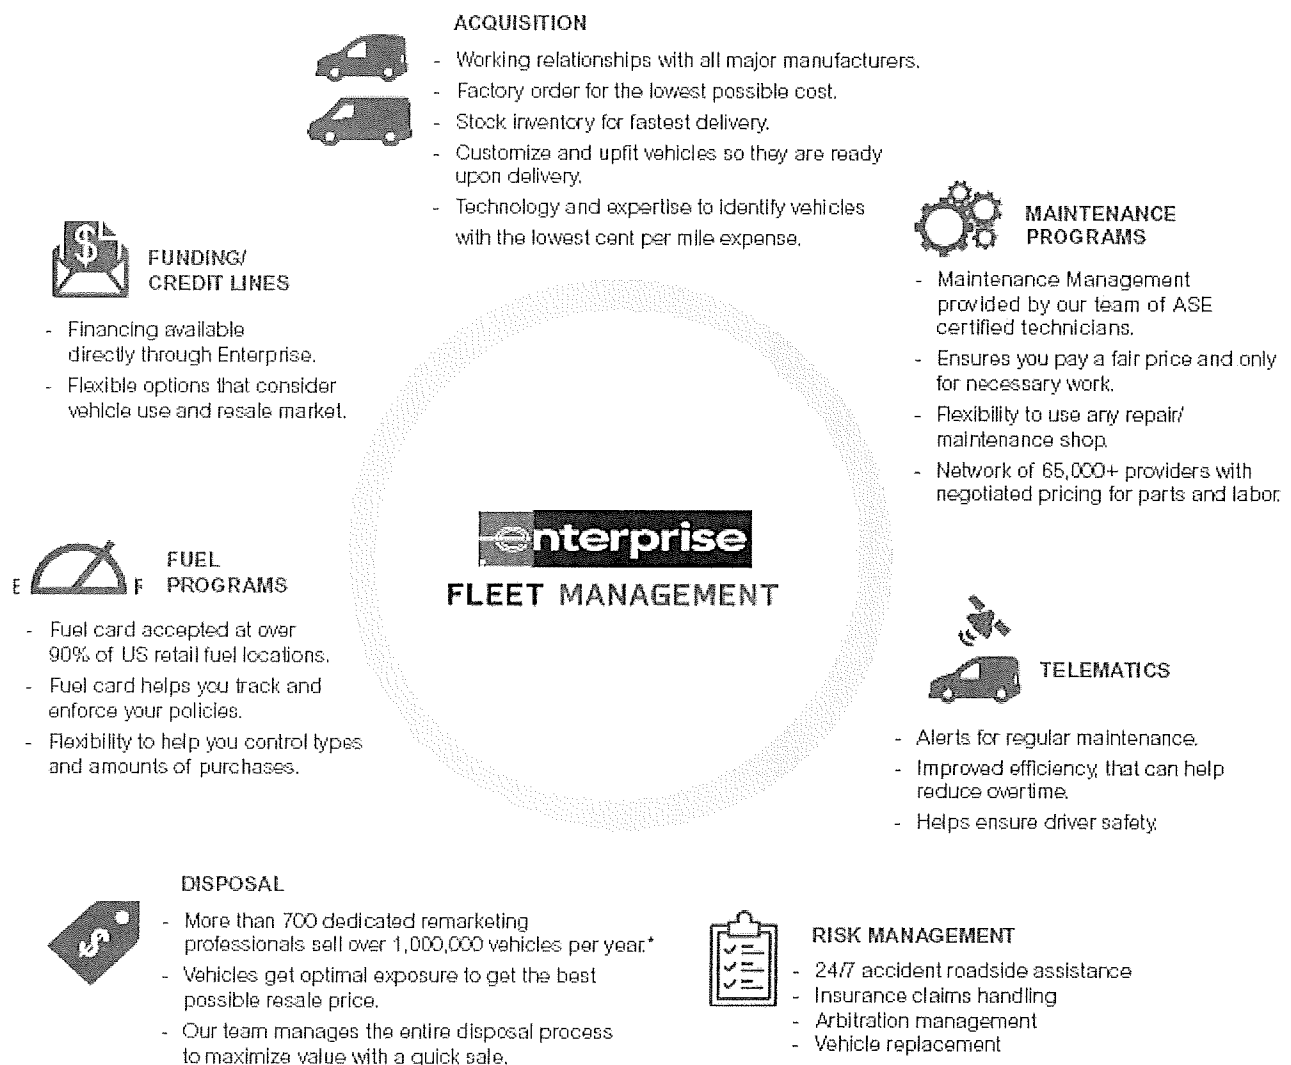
ACQUISITION

- Working relationships with all major manufacturers.
- Factory order for the lowest possible cost.
- Stock inventory for fastest delivery.
- Customize and upfit vehicles so they are ready upon delivery.
- Technology and expertise to identify vehicles with the lowest cent per mile expense.

FUNDING/ CREDIT LINES

- Financing available directly through Enterprise.
- Flexible options that consider vehicle use and resale market.

MAINTENANCE PROGRAMS

- Maintenance Management provided by our team of ASE certified technicians.
- Ensures you pay a fair price and only for necessary work.
- Flexibility to use any repair/ maintenance shop.
- Network of 65,000+ providers with negotiated pricing for parts and labor.

enterprise
FLEET MANAGEMENT

E F
FUEL PROGRAMS

- Fuel card accepted at over 90% of US retail fuel locations.
- Fuel card helps you track and enforce your policies.
- Flexibility to help you control types and amounts of purchases.

TELEMATICS

- Alerts for regular maintenance.
- Improved efficiency, that can help reduce overtime.
- Helps ensure driver safety.

DISPOSAL

- More than 700 dedicated remarketing professionals sell over 1,000,000 vehicles per year.*
- Vehicles get optimal exposure to get the best possible resale price.
- Our team manages the entire disposal process to maximize value with a quick sale.

RISK MANAGEMENT

- 24/7 accident roadside assistance
- Insurance claims handling
- Arbitration management
- Vehicle replacement